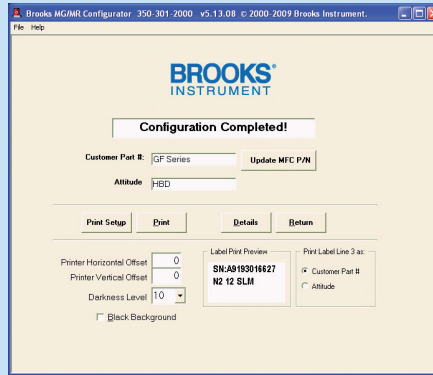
Brooks MG/MR Configurator 350-301-2000 v5.13.08 © 2000-2009 Brooks Instrument.
File Help

BROOKS®
INSTRUMENT

Configuration Completed!

Customer Part #: GF Series
Update MFC P/N

Attitude HBD

Print Setup
Print
Details
Return

Printer Horizontal Offset 0
Printer Vertical Offset 0
Darkness Level 10
Black Background

Label Print Preview
SN:A9193016627
N2 12 SLM

Print Label Line 3 as
Customer Part #
Attitude